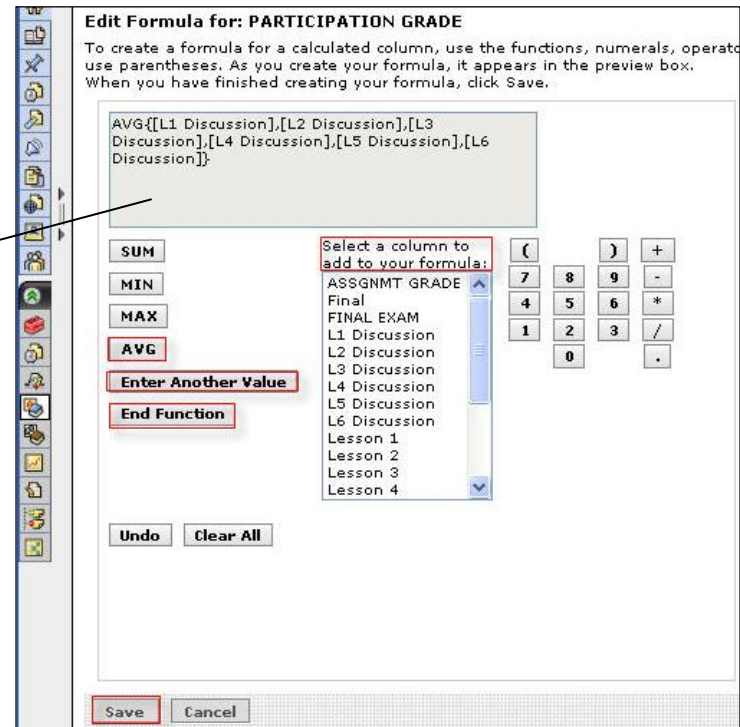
Edit Formula for: PARTICIPATION GRADE

To create a formula for a calculated column, use the functions, numerals, operato use parentheses. As you create your formula, it appears in the preview box. When you have finished creating your formula, click Save.

AVG{[L1 Discussion],[L2 Discussion],[L3 Discussion],[L4 Discussion],[L5 Discussion],[L6 Discussion]}

SUM

MIN

MAX

AVG

Enter Another Value

End Function

Select a column to add to your formula:

ASSGNMT GRADE
Final
FINAL EXAM
L1 Discussion
L2 Discussion
L3 Discussion
L4 Discussion
L5 Discussion
L6 Discussion
Lesson 1
Lesson 2
Lesson 3
Lesson 4

| ( | | ) | + |
|---|---|---|---|
| 7 | 8 | 9 | - |
| 4 | 5 | 6 | * |
| 1 | 2 | 3 | / |
| | 0 | | . |

Undo Clear All

Save Cancel